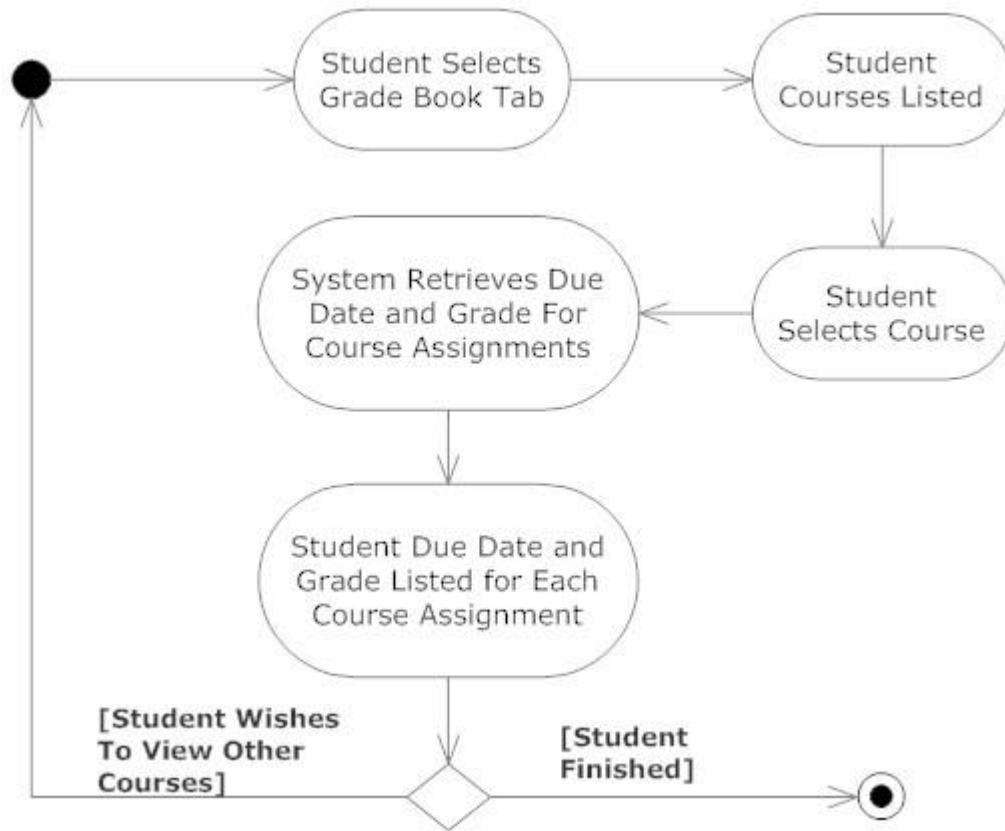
Student Selects Grade Book Tab

Student Courses Listed

Student Selects Course

System Retrieves Due Date and Grade For Course Assignments

Student Due Date and Grade Listed for Each Course Assignment

[Student Wishes To View Other Courses]

[Student Finished]